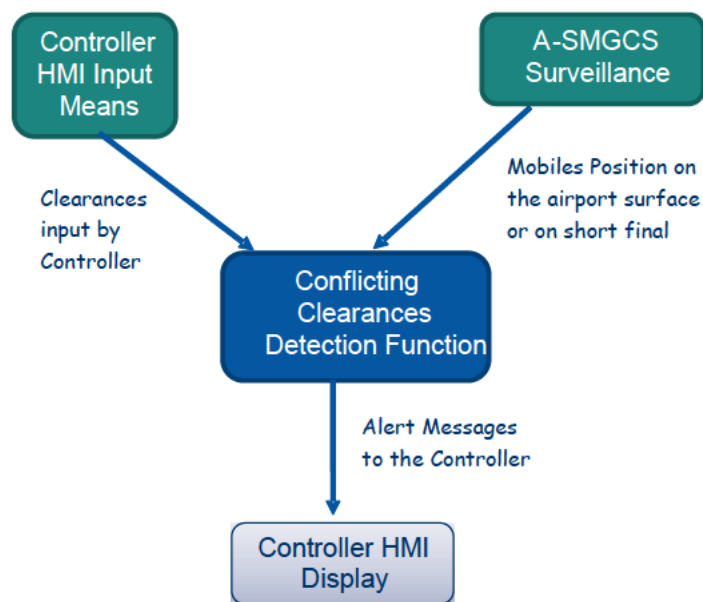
Controller HMI Input Means

A-SMGCS Surveillance

Clearances input by Controller

Mobiles Position on the airport surface or on short final

Conflicting Clearances Detection Function

Alert Messages to the Controller

Controller HMI Display